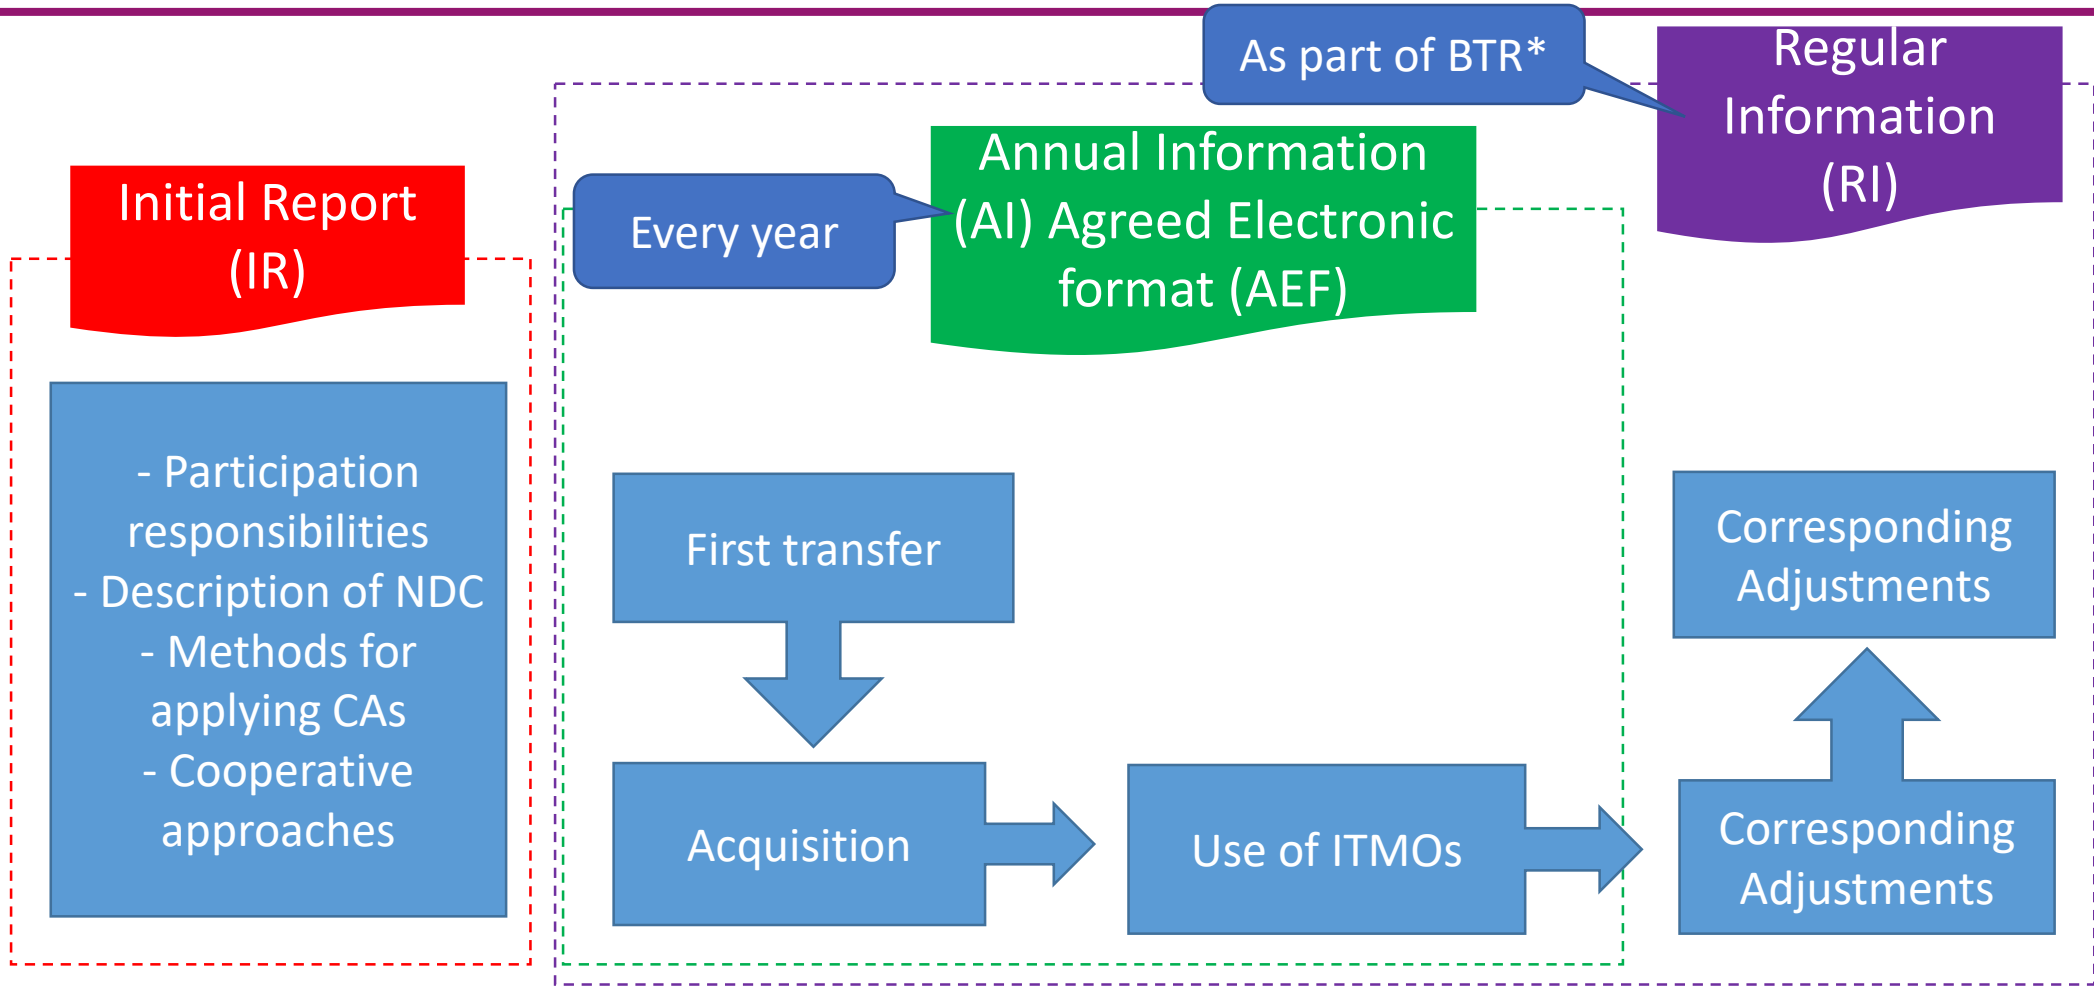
As part of BTR*

Regular Information (RI)

Annual Information (AI) Agreed Electronic format (AEF)

Every year

Initial Report (IR)

- Participation responsibilities
- Description of NDC
- Methods for applying CAs
- Cooperative approaches

First transfer

Acquisition

Use of ITMOs

Corresponding Adjustments

Corresponding Adjustments